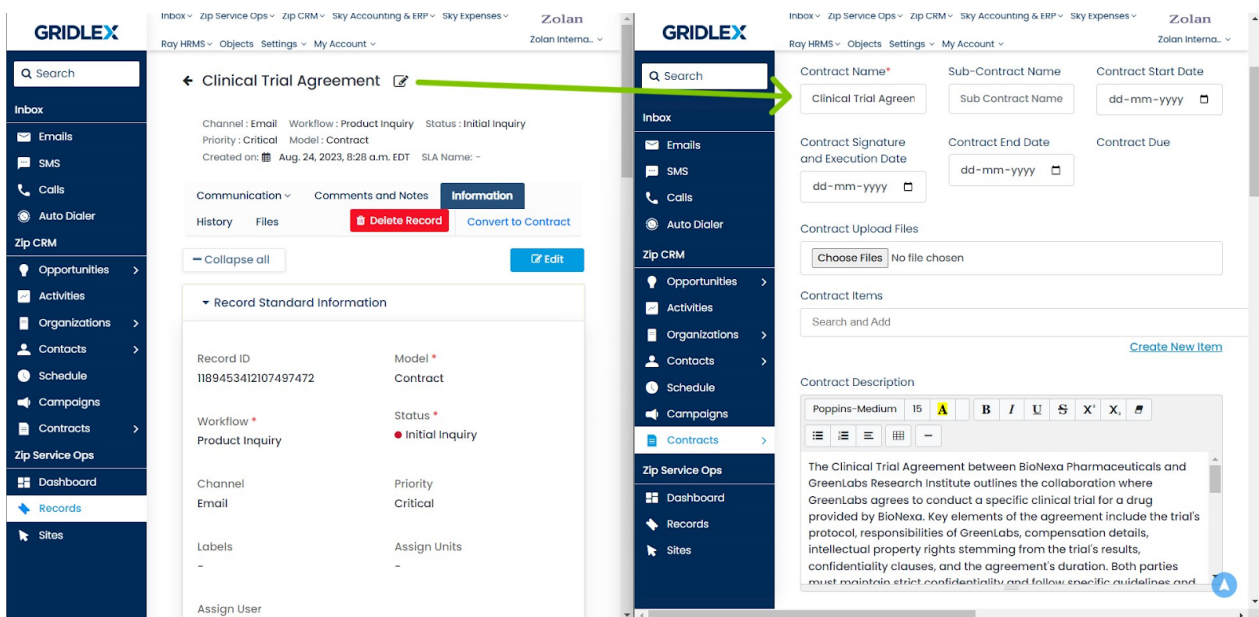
GRIDLEX

Inbox ⌄ Zip Service Ops ⌄ Zip CRM ⌄ Sky Accounting & ERP ⌄ Sky Expenses ⌄ Zolan
Ray HRMS ⌄ Objects Settings ⌄ My Account ⌄ Zolan Interna...

Search

Inbox
Emails
SMS
Calls
Auto Dialer
Zip CRM
Opportunities
Activities
Organizations
Contacts
Schedule
Campaigns
Contracts
Zip Service Ops
Dashboard
Records
Sites

Clinical Trial Agreement

Channel : Email Workflow : Product Inquiry Status : Initial Inquiry
Priority : Critical Model : Contract
Created on: Aug. 24, 2023, 8:28 a.m. EDT SLA Name: -

Communication ⌄ Comments and Notes Information
History Files Delete Record Convert to Contract

Collapse all Edit

Record Standard Information

Record ID
1189453412107497472

Model *
Contract

Workflow *
Product Inquiry

Status *
Initial Inquiry

Channel
Email

Priority
Critical

Labels
-

Assign Units
-

Assign User

GRIDLEX

Inbox ⌄ Zip Service Ops ⌄ Zip CRM ⌄ Sky Accounting & ERP ⌄ Sky Expenses ⌄ Zolan
Ray HRMS ⌄ Objects Settings ⌄ My Account ⌄ Zolan Interna...

Search

Inbox
Emails
SMS
Calls
Auto Dialer
Zip CRM
Opportunities
Activities
Organizations
Contacts
Schedule
Campaigns
Contracts
Zip Service Ops
Dashboard
Records
Sites

Contract Name*
Clinical Trial Agreem

Sub-Contract Name
Sub Contract Name

Contract Start Date
dd-mm-yyyy

Contract Signature and Execution Date
dd-mm-yyyy

Contract End Date
dd-mm-yyyy

Contract Due

Contract Upload Files
Choose Files No file chosen

Contract Items
Search and Add

Create New Item

Contract Description
Poppins-Medium 15 A B I U S X² X₂

The Clinical Trial Agreement between BioNexa Pharmaceuticals and GreenLabs Research Institute outlines the collaboration where GreenLabs agrees to conduct a specific clinical trial for a drug provided by BioNexa. Key elements of the agreement include the trial's protocol, responsibilities of GreenLabs, compensation details, intellectual property rights stemming from the trial's results, confidentiality clauses, and the agreement's duration. Both parties must maintain strict confidentiality and follow specific guidelines and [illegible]